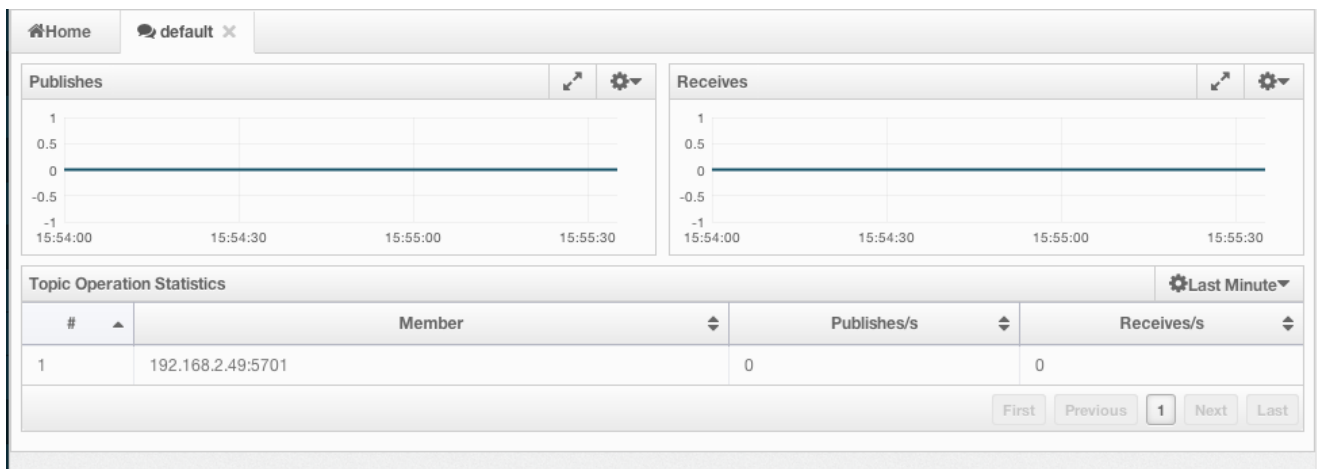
Home
default ×

Publishes

1
0.5
0
-0.5
-1
15:54:00
15:54:30
15:55:00
15:55:30

Receives

1
0.5
0
-0.5
-1
15:54:00
15:54:30
15:55:00
15:55:30

Topic Operation Statistics

Last Minute

| # | Member | Publishes/s | Receives/s |
|---|---|---|---|
| 1 | 192.168.2.49:5701 | 0 | 0 |

First Previous 1 Next Last